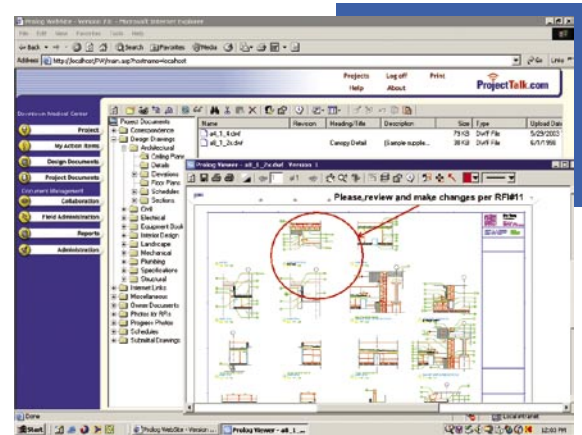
Prolog WebSite - Version 7.0 - Microsoft Internet Explorer

File Edit View Favorites Tools Help

Back Search Favorites Media

Address http://localhost/PW/main.asp?hostname=localhost

Projects Log off Print
Help About

ProjectTalk.com

Downtown Medical Center

Project

My Action Items

Design Documents

Project Documents

Document Management

Collaboration

Field Administration

Reports

Administration

Project Documents
Correspondence
Design Drawings
Architectural
Ceiling Plans
Details
Elevations
Floor Plans
Schedules
Sections
Civil
Electrical
Equipment Book
Interior Design
Landscape
Mechanical
Plumbing
Specifications
Structural
Internet Links
Miscellaneous
Owner Documents
Photos by RFIs
Progress Photos
Schedules
Submittal Drawings

| Name | Revision | Heading/Title | Description | Size | Type | Upload Date |
|---|---|---|---|---|---|---|
| a4_1_4.dwf | | Canopy Detail | (Sample supple... | 79 KB | Dwf File | 5/29/2003 |
| a6_1_2c.dwf | | | | 38 KB | Dwf File | 6/1/1998 |

Prolog Viewer - a4_1_2c.dwf Version 1

Please,review and make changes per RFI#11

Done

Local intranet

Start Prolog WebSite - Version ... Prolog Viewer - a4_1 ... 12:03 PM